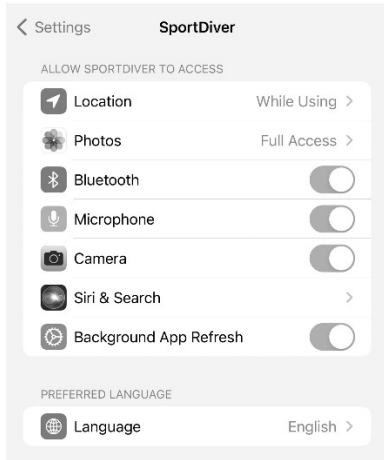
< Settings SportDiver

ALLOW SPORTDIVER TO ACCESS

Location While Using >

Photos Full Access >

Bluetooth

Microphone

Camera

Siri & Search >

Background App Refresh

PREFERRED LANGUAGE

Language English >